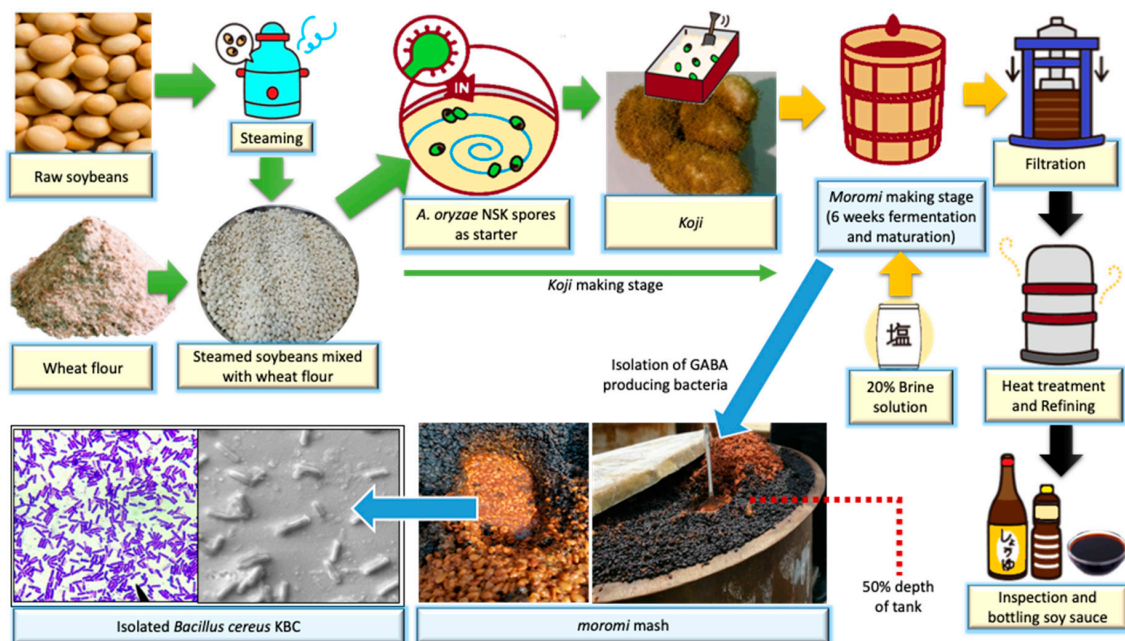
Raw soybeans

Steaming

IN

A. oryzae NSK spores as starter

Koji

Moromi making stage (6 weeks fermentation and maturation)

Filtration

Wheat flour

Steamed soybeans mixed with wheat flour

Koji making stage

塩

20% Brine solution

Heat treatment and Refining

Isolation of GABA producing bacteria

しょうゆ

Isolated Bacillus cereus KBC

moromi mash

50% depth of tank

Inspection and bottling soy sauce